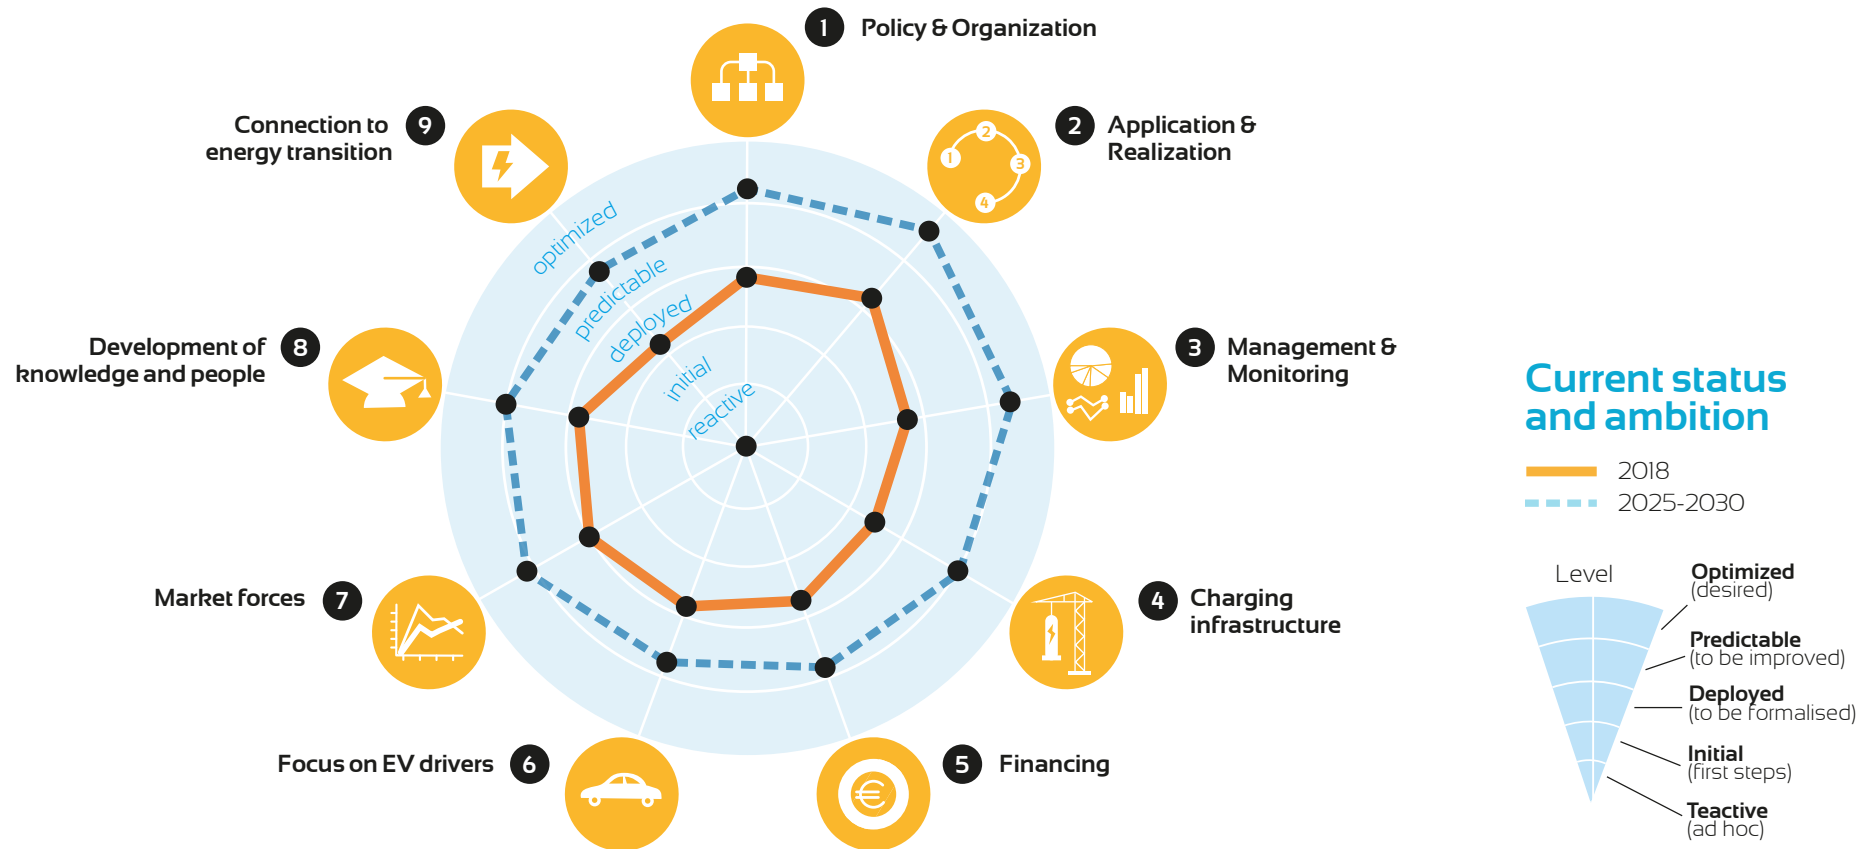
1 Policy & Organization

2 Application & Realization

3 Management & Monitoring

4 Charging infrastructure

5 Financing

6 Focus on EV drivers

7 Market forces

8 Development of knowledge and people

9 Connection to energy transition

optimized
predictable
deployed
initial
reactive

1 2 3 4

Current status and ambition

2018
2025-2030

Level

Optimized
(desired)

Predictable
(to be improved)

Deployed
(to be formalised)

Initial
(first steps)

Teactive
(ad hoc)